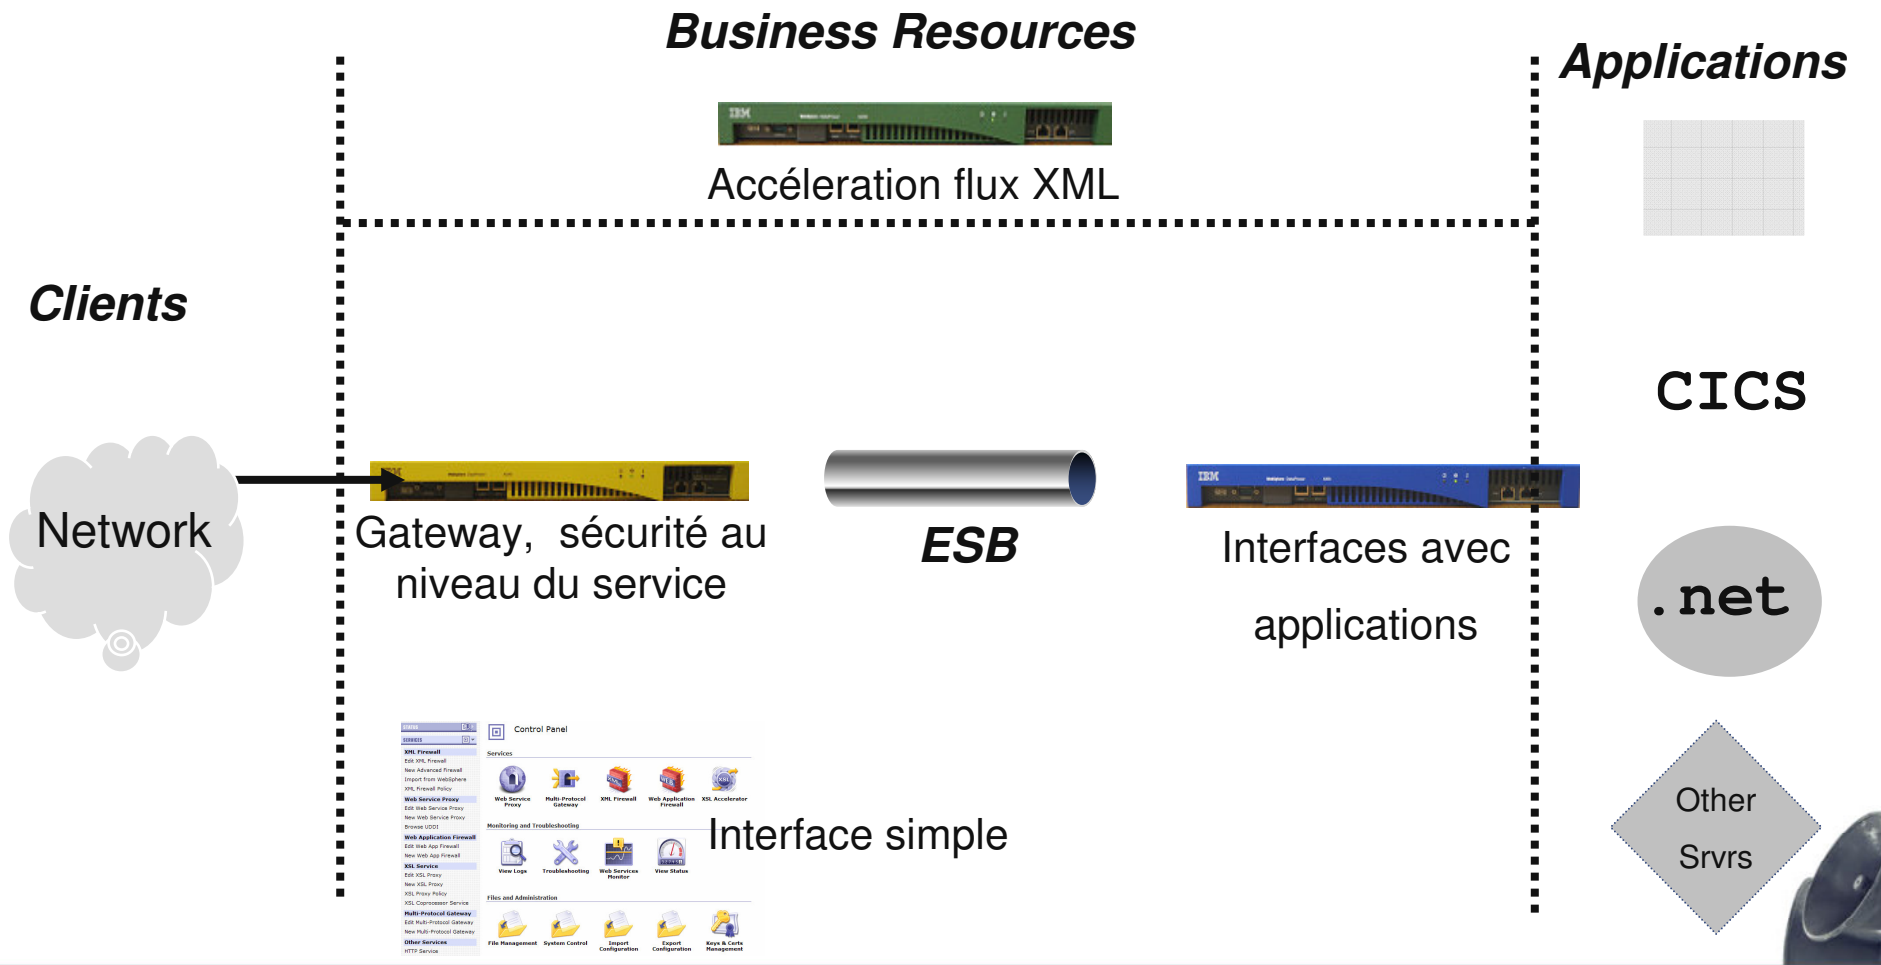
Business Resources

Applications

Accéleration flux XML

Clients

CICS

Network

Gateway, sécurité au niveau du service

ESB

Interfaces avec applications

.net

Control Panel

Services

Web Service Proxy

Multi-Protocol Gateway

XML Firewall

Web Application Firewall

XSL Accelerator

Monitoring and Troubleshooting

View Logs

Troubleshooting

Web Services Monitor

View Status

Files and Administration

File Management

System Control

Import Configuration

Export Configuration

Keys & Certs Management

XML Firewall
Edit XML Firewall
New Advanced Firewall
Import from WebSphere
XML Firewall Policy
Web Service Proxy
Edit Web Service Proxy
New Web Service Proxy
Browse UDDI
Web Application Firewall
Edit Web App Firewall
New Web App Firewall
XSL Service
Edit XSL Proxy
New XSL Proxy
XSL Proxy Policy
XSL Coprocessor Service
Multi-Protocol Gateway
Edit Multi-Protocol Gateway
New Multi-Protocol Gateway
Other Services
HTTP Service

Interface simple

Other Srvrs